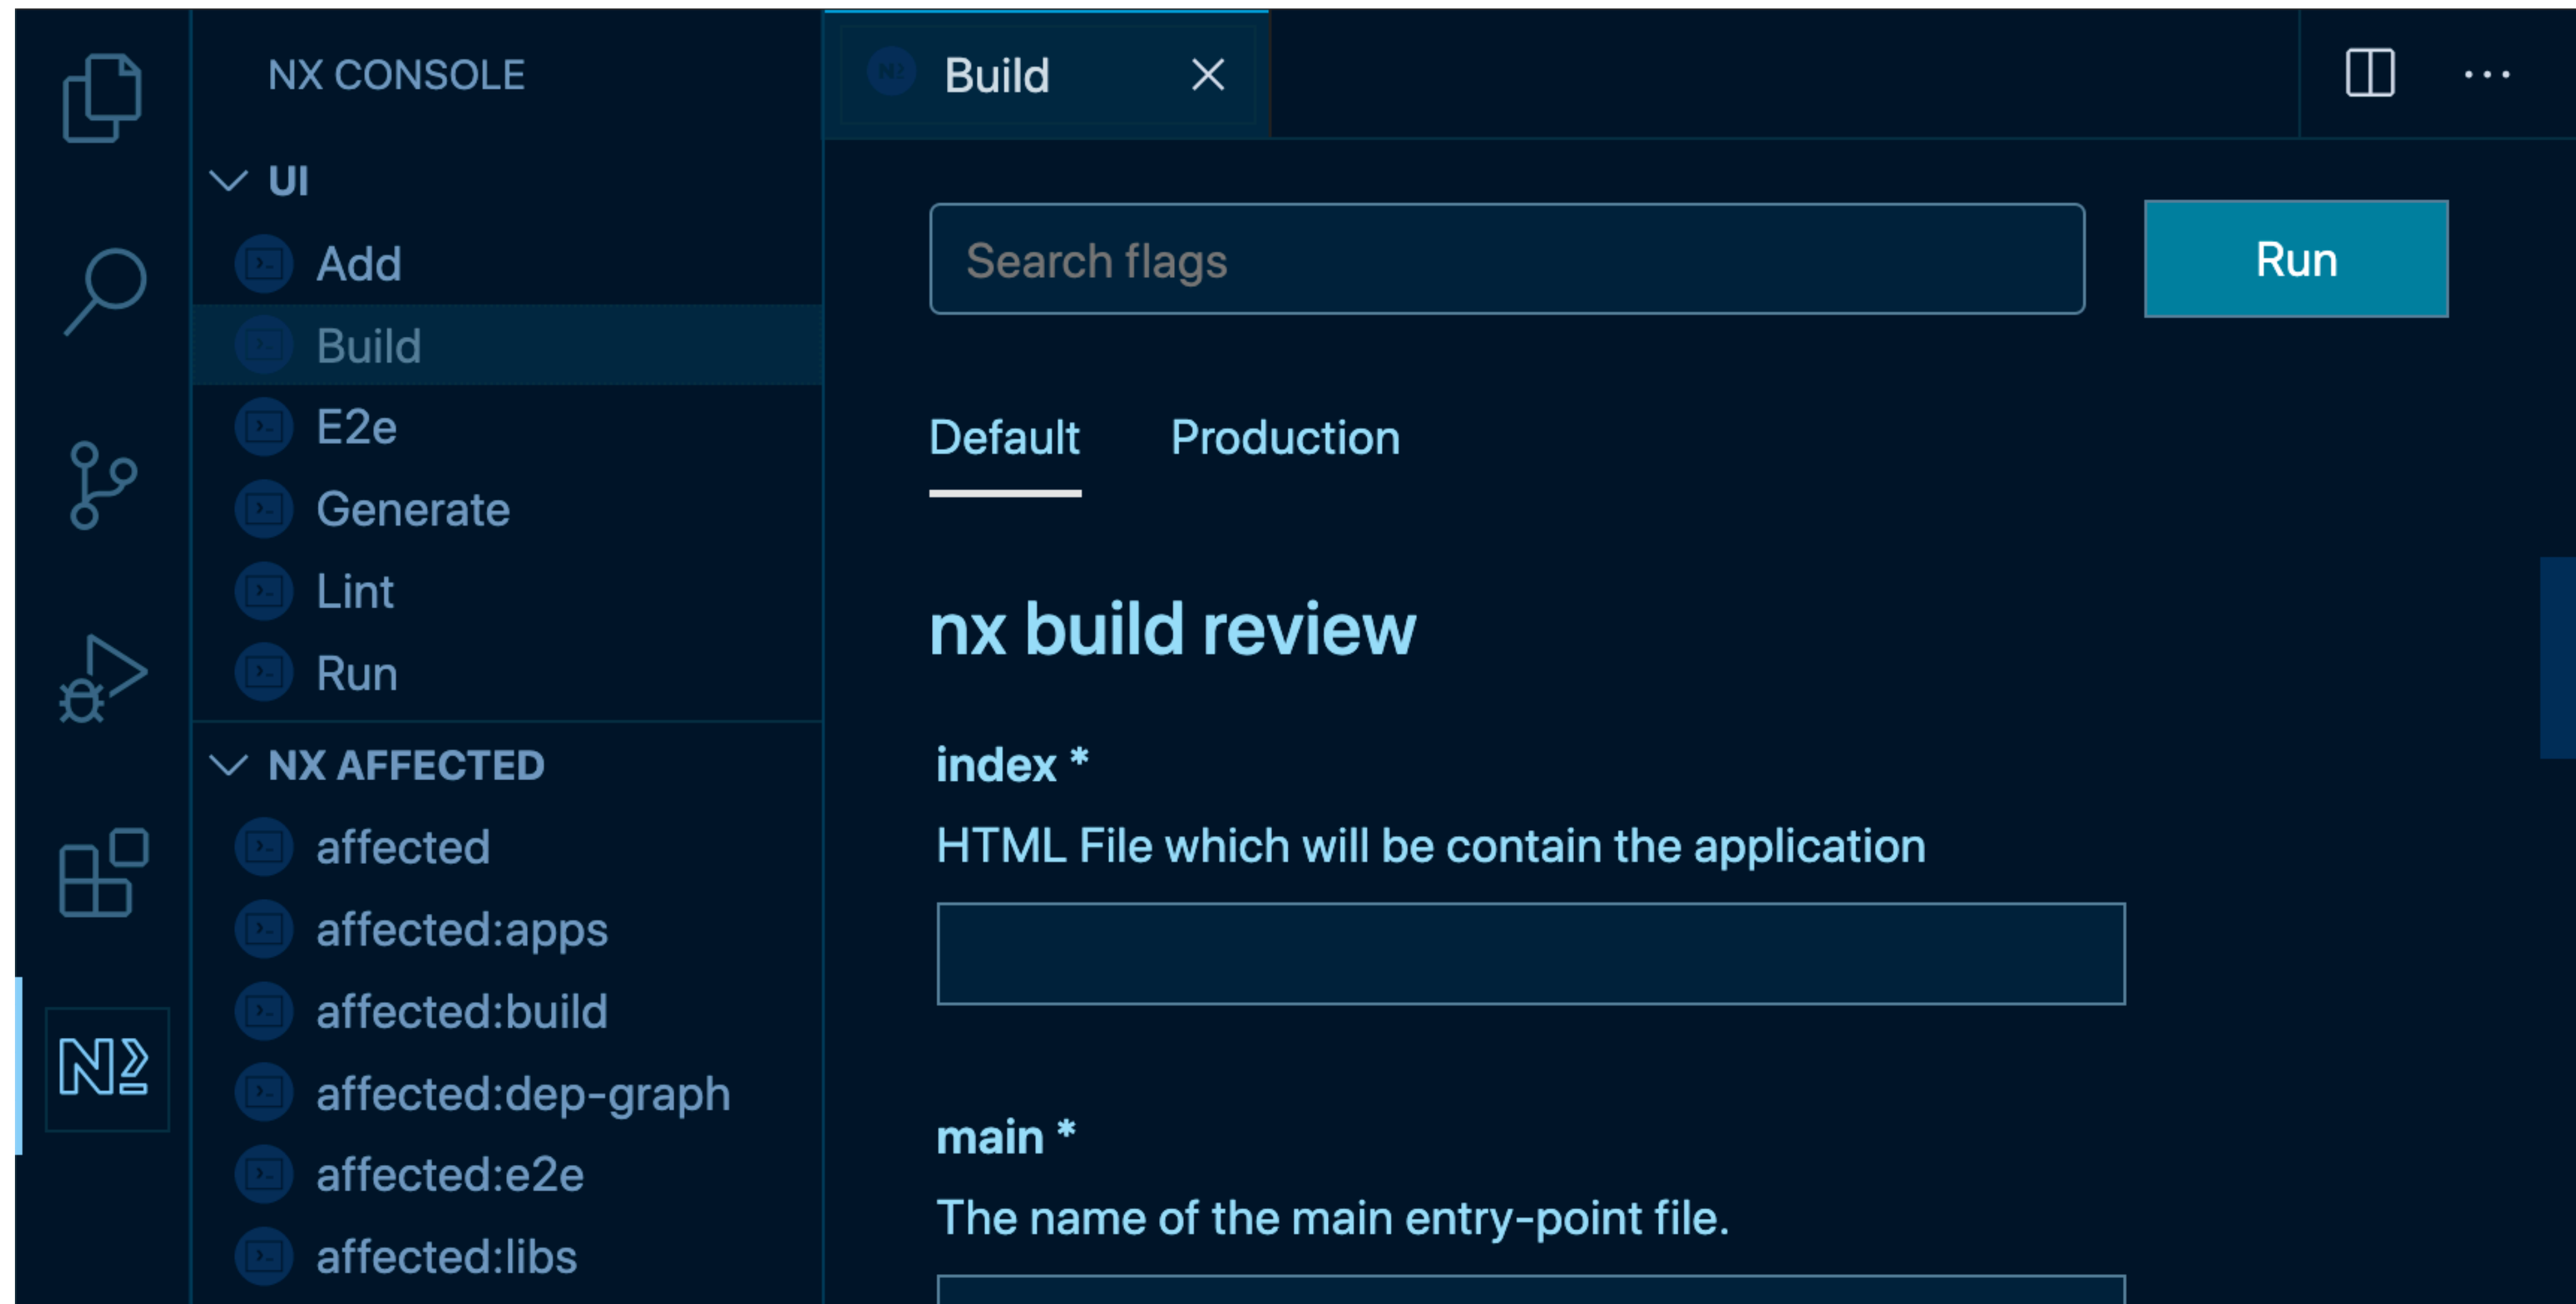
NX CONSOLE

UI
Add
Build
E2e
Generate
Lint
Run

NX AFFECTED
affected
affected:apps
affected:build
affected:dep-graph
affected:e2e
affected:libs

Build ×

Search flags
Run

Default
Production

nx build review

index *
HTML File which will be contain the application

main *
The name of the main entry-point file.